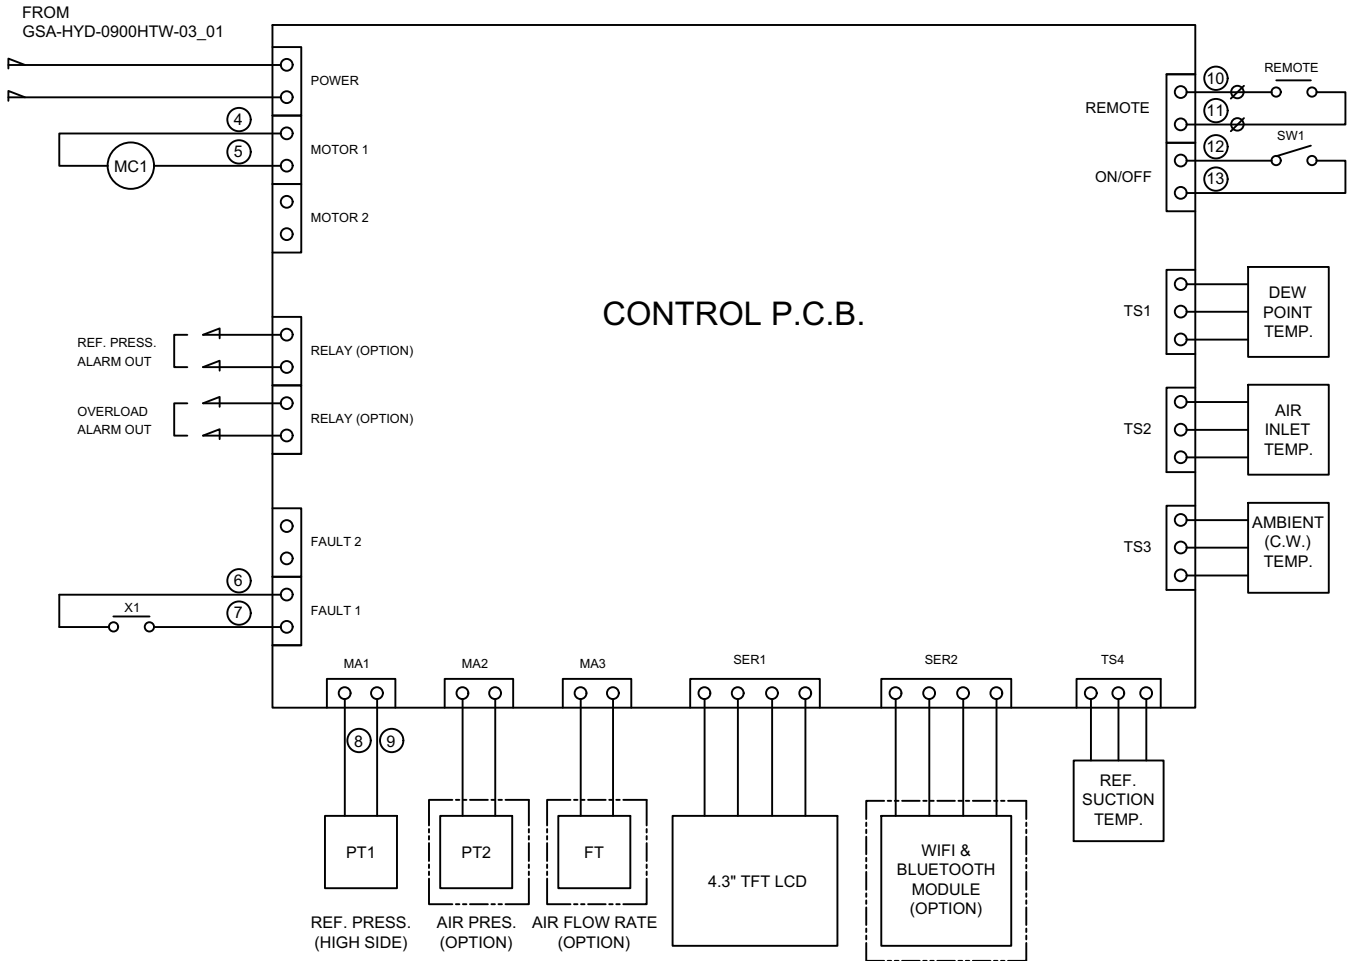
FROM
GSA-HYD-0900HTW-03_01

POWER

4
5
MC1
MOTOR 1

MOTOR 2

REF. PRESS.
ALARM OUT
RELAY (OPTION)

OVERLOAD
ALARM OUT
RELAY (OPTION)

FAULT 2

6
7
X1
FAULT 1

CONTROL P.C.B.

REMOTE
10
11
REMOTE

SW1
12
13
ON/OFF

TS1
DEW POINT TEMP.

TS2
AIR INLET TEMP.

TS3
AMBIENT (C.W.) TEMP.

MA1
MA2
MA3
SER1
SER2
TS4

8
9
PT1
REF. PRESS. (HIGH SIDE)

PT2
AIR PRES. (OPTION)

FT
AIR FLOW RATE (OPTION)

4.3" TFT LCD

WIFI & BLUETOOTH MODULE (OPTION)

REF. SUCTION TEMP.